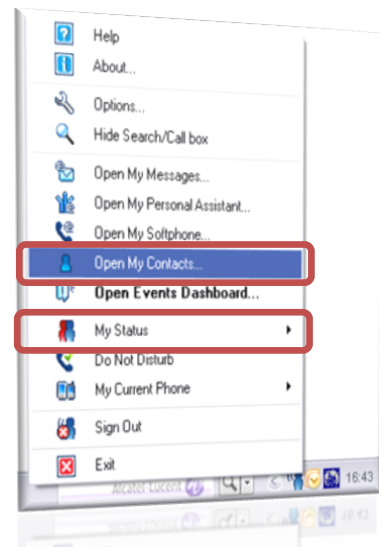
Help
About...
Options...
Hide Search/Call box
Open My Messages...
Open My Personal Assistant...
Open My Softphone...
Open My Contacts...
Open Events Dashboard...
My Status
Do Not Disturb
My Current Phone
Sign Out
Exit
Alcatel-Lucent
16:43